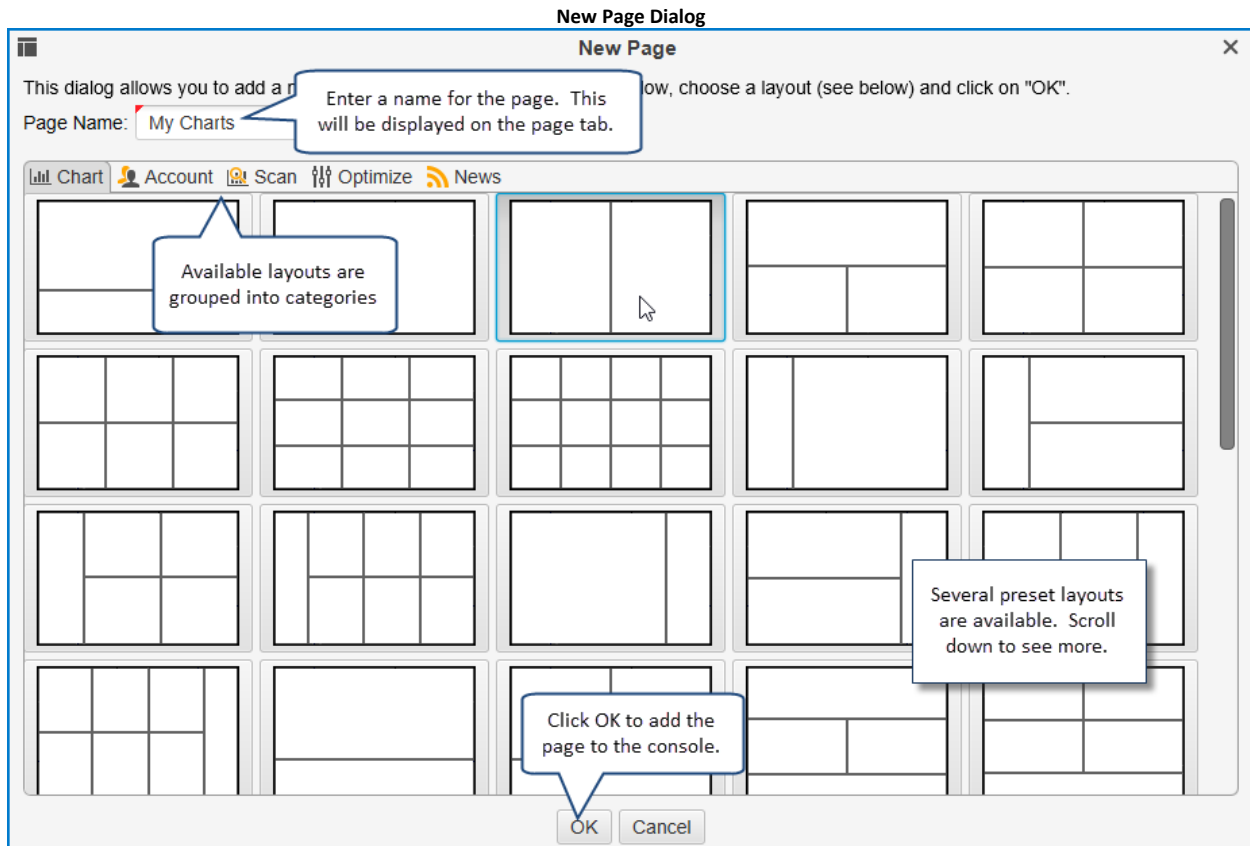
New Page Dialog

New Page

This dialog allows you to add a n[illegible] low, choose a layout (see below) and click on "OK".

Page Name: My Charts

Enter a name for the page. This will be displayed on the page tab.

Chart Account Scan Optimize News

Available layouts are grouped into categories

Several preset layouts are available. Scroll down to see more.

Click OK to add the page to the console.

OK Cancel